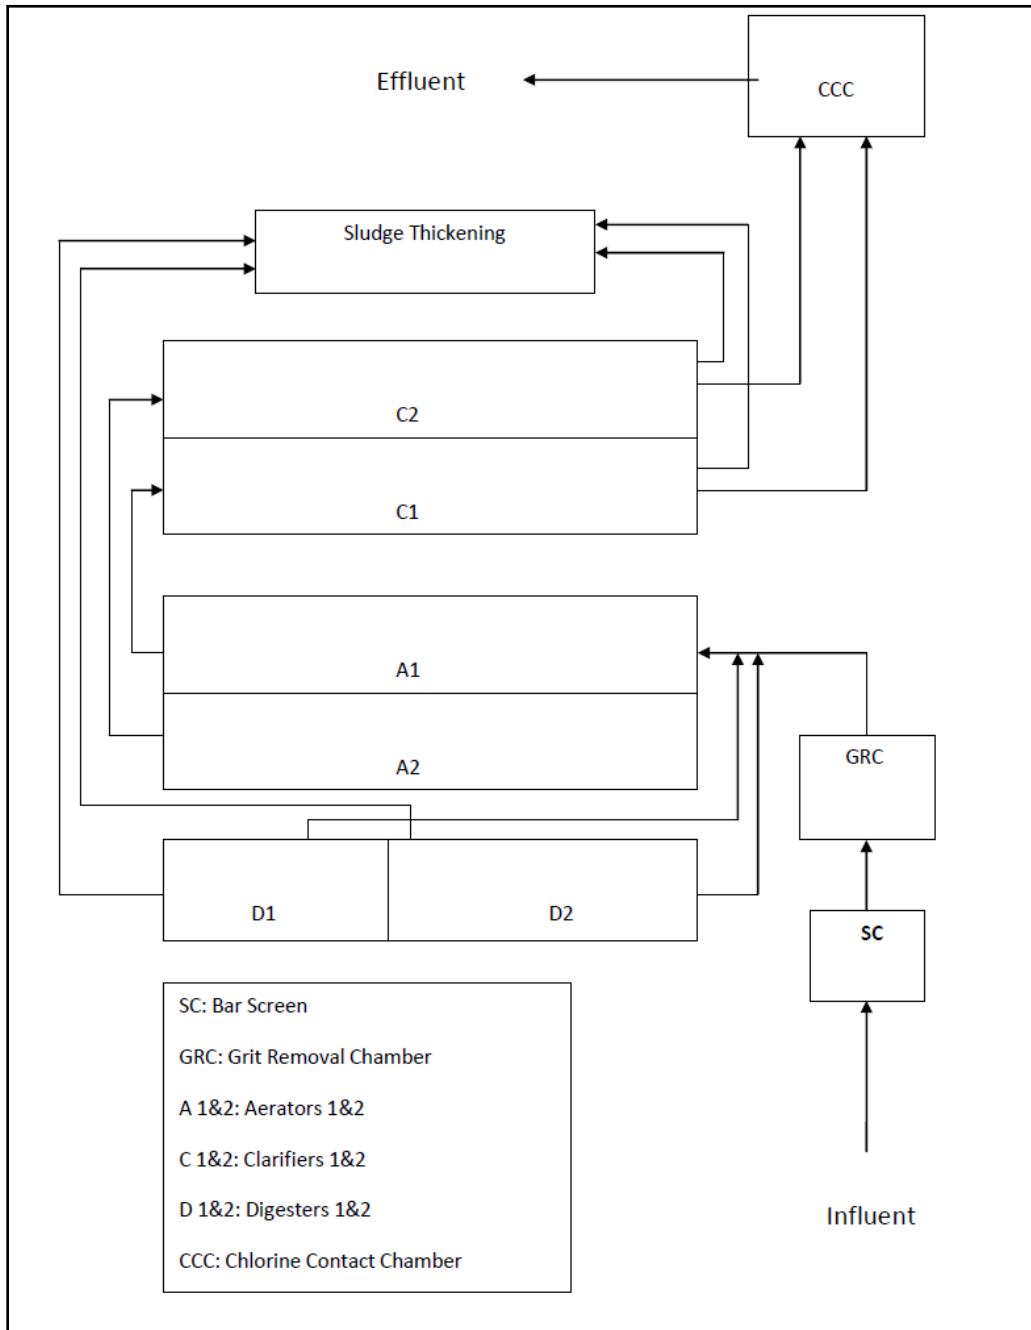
Effluent

CCC

Sludge Thickening

C2

C1

A1

A2

GRC

D1

D2

SC

SC: Bar Screen

GRC: Grit Removal Chamber

A 1&2: Aerators 1&2

C 1&2: Clarifiers 1&2

D 1&2: Digesters 1&2

CCC: Chlorine Contact Chamber

Influent